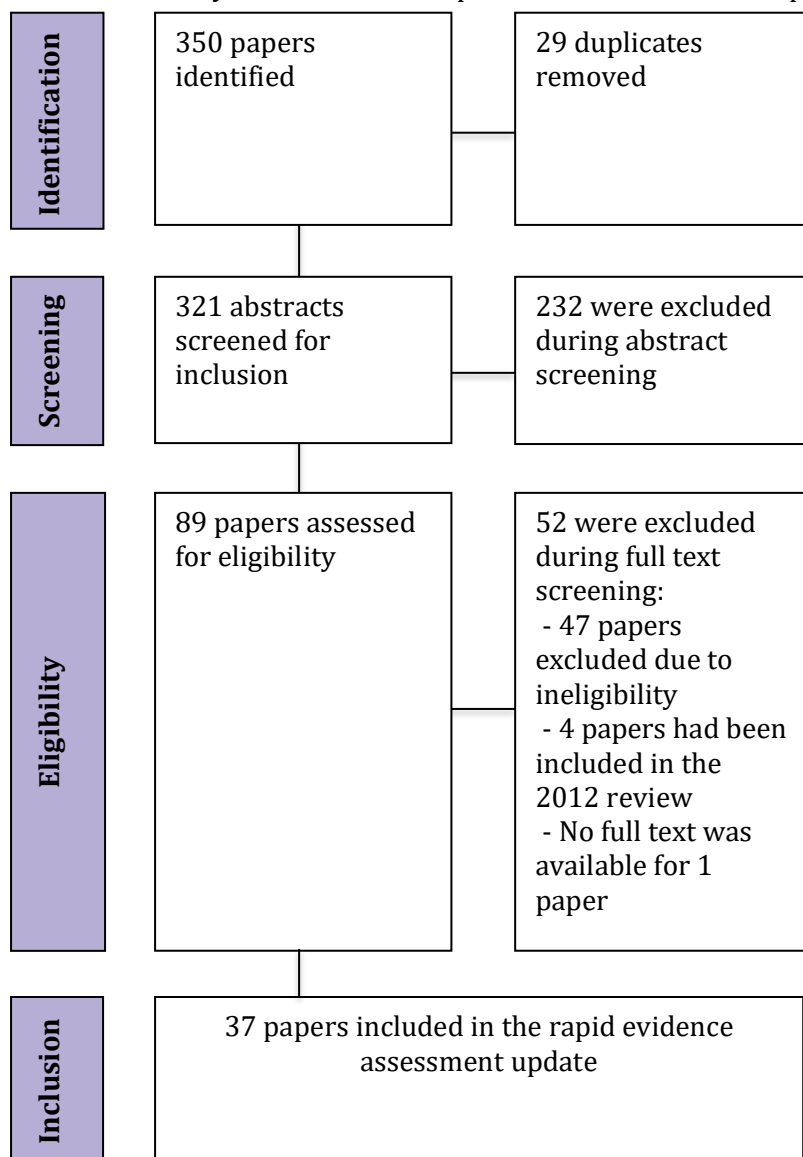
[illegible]

Identification

350 papers identified

29 duplicates removed

Screening

321 abstracts screened for inclusion

232 were excluded during abstract screening

Eligibility

89 papers assessed for eligibility

52 were excluded during full text screening:
- 47 papers excluded due to ineligibility
- 4 papers had been included in the 2012 review
- No full text was available for 1 paper

Inclusion

37 papers included in the rapid evidence assessment update